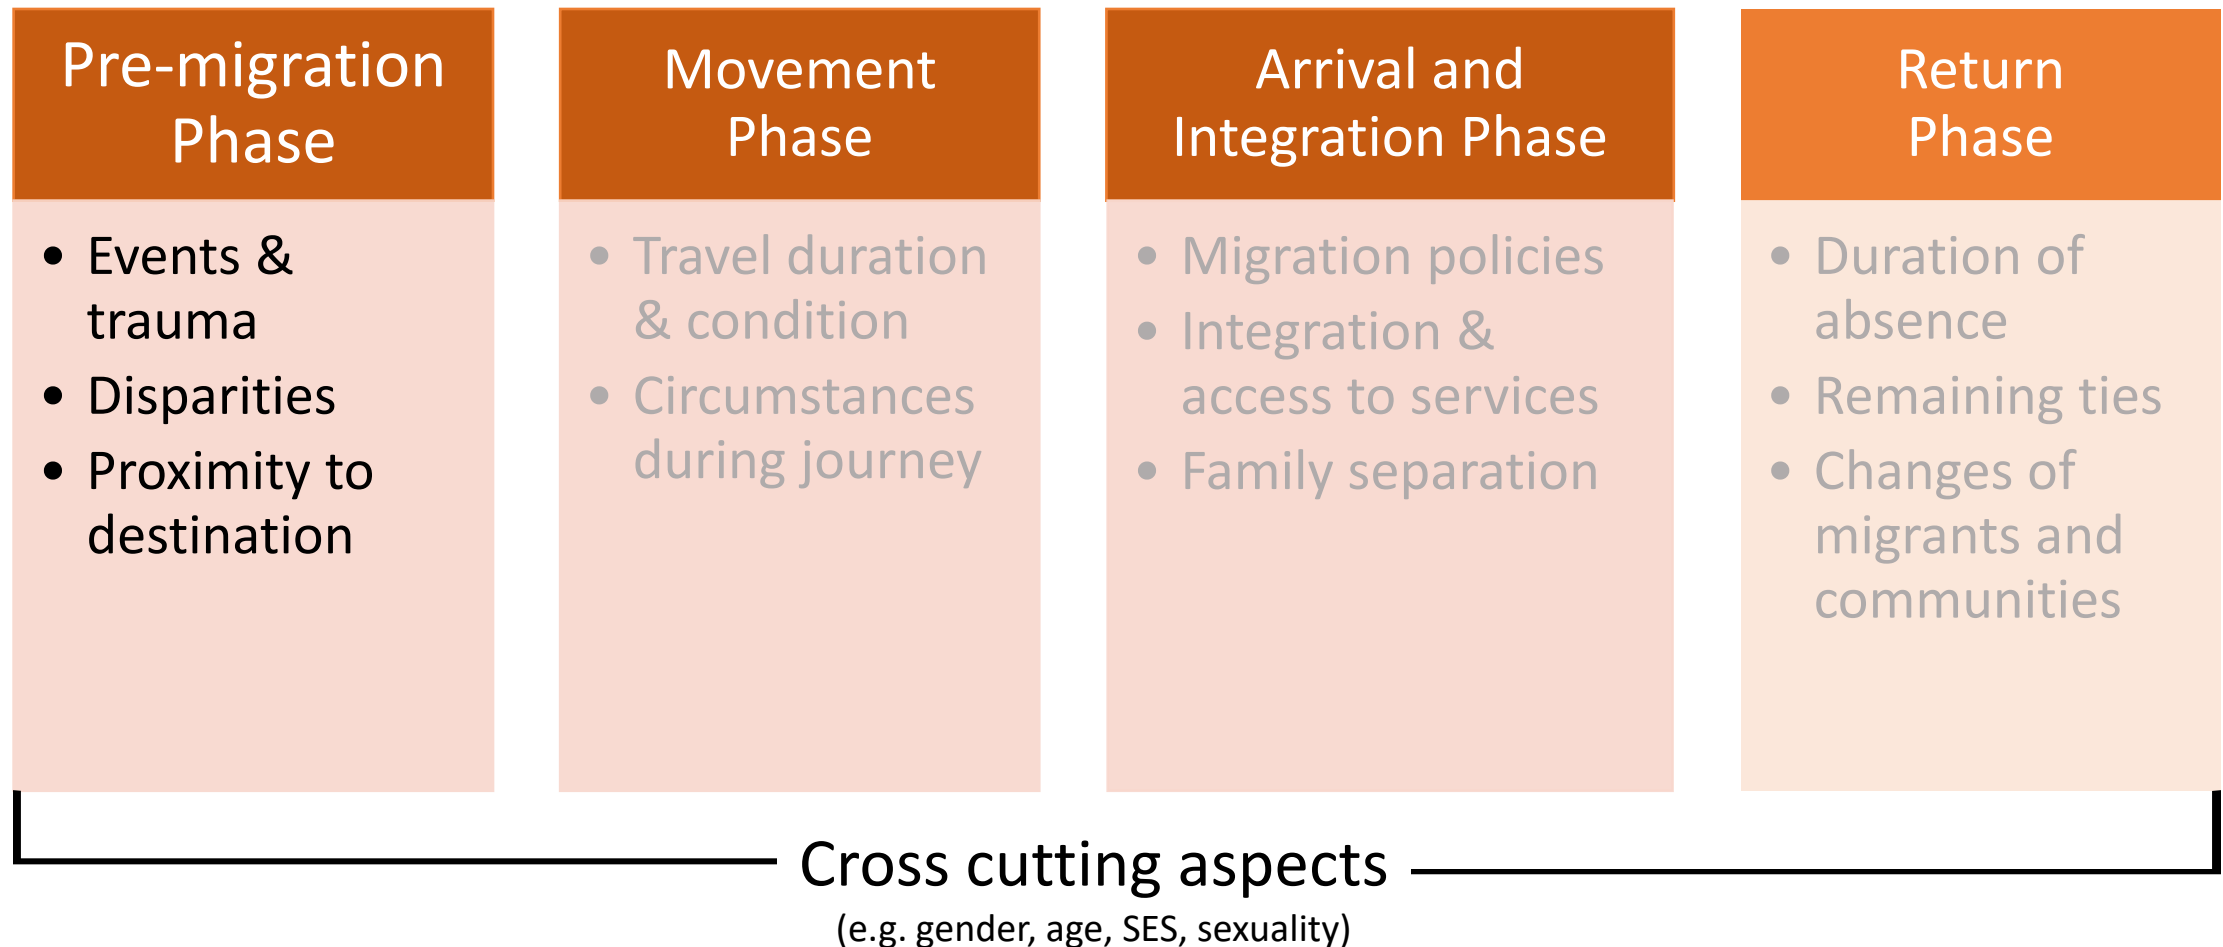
Pre-migration Phase

- Events & trauma
- Disparities
- Proximity to destination

Movement Phase

- Travel duration & condition
- Circumstances during journey

Arrival and Integration Phase

- Migration policies
- Integration & access to services
- Family separation

Return Phase

- Duration of absence
- Remaining ties
- Changes of migrants and communities

Cross cutting aspects
(e.g. gender, age, SES, sexuality)